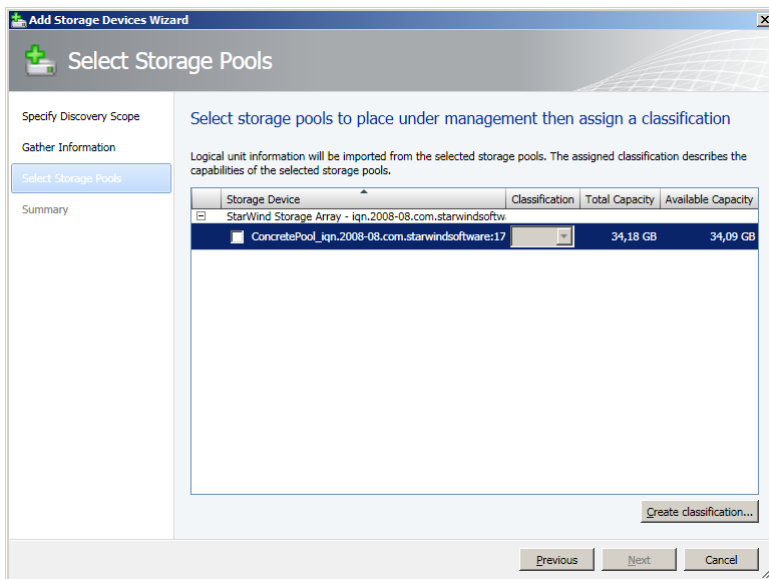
Add Storage Devices Wizard

Select Storage Pools

Specify Discovery Scope
Gather Information
Select Storage Pools
Summary

Select storage pools to place under management then assign a classification

Logical unit information will be imported from the selected storage pools. The assigned classification describes the capabilities of the selected storage pools.

| Storage Device | Classification | Total Capacity | Available Capacity |
|---|---|---|---|
| StarWind Storage Array - iqn.2008-08.com.starwindsoftw | | | |
| ConcretePool_iqn.2008-08.com.starwindsoftware:17 | | 34,18 GB | 34,09 GB |

Create classification...

Previous Next Cancel